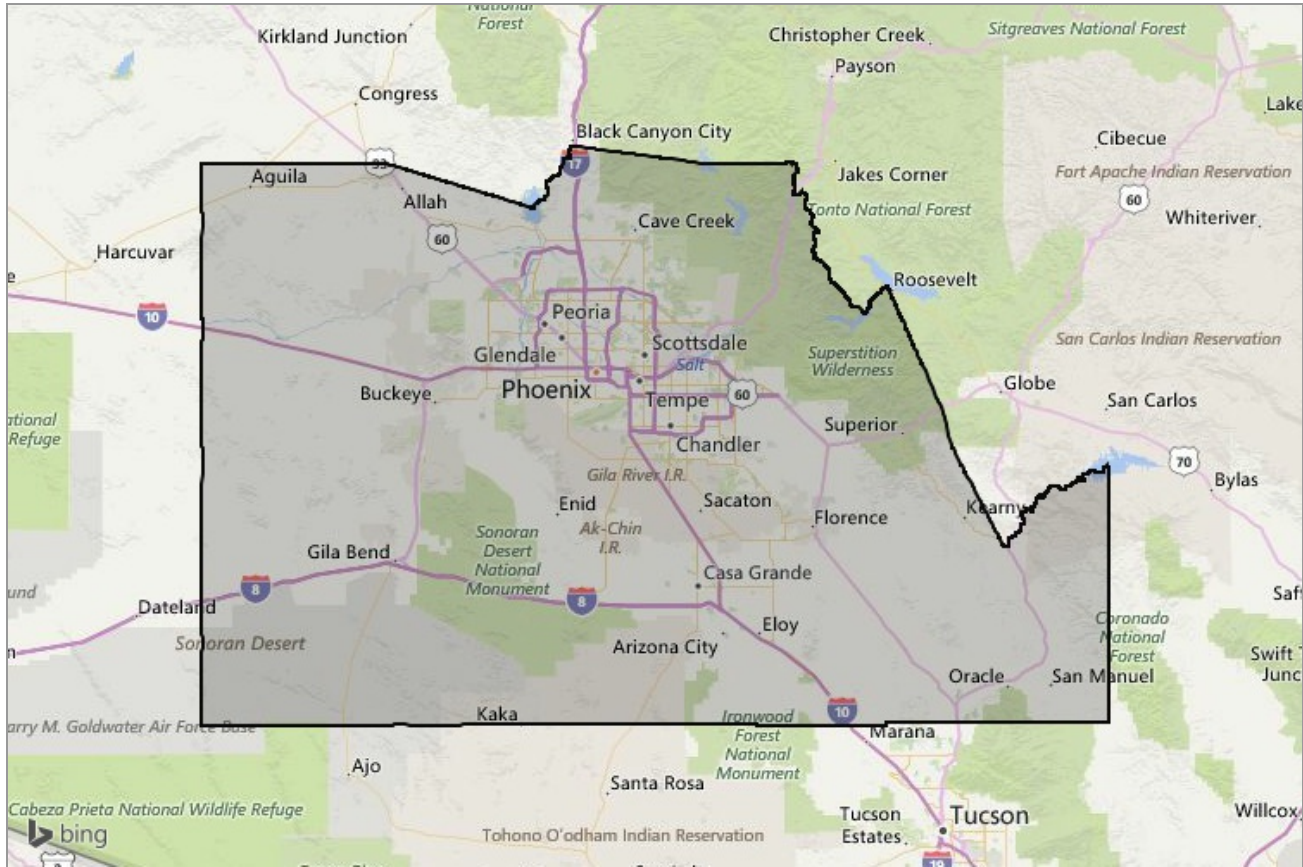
National Forest
Kirkland Junction
Christopher Creek
Sitgreaves National Forest
Payson
Lake
Congress
Black Canyon City
Cibecue
Fort Apache Indian Reservation
Aguila
93
17
Jakes Corner
Allah
Tonto National Forest
60
Whiteriver
Cave Creek
60
Harcuvar
Roosevelt
10
Peoria
San Carlos Indian Reservation
Scottsdale
Superstition Wilderness
Glendale
Salt
National Refuge
Phoenix
Globe
Buckeye
60
Tempe
San Carlos
Superior
Chandler
70
Bylas
Gila River I.R.
Enid
Sacaton
Kearny
Florence
Sonoran Desert National Monument
Ak-Chin I.R.
Gila Bend
Casa Grande
8
8
Dateland
Saf
Eloy
Coronado National Forest
Sonoran Desert
Swift Junc
Arizona City
Oracle
San Manuel
10
Kaka
Ironwood Forest National Monument
Marana
Barry M. Goldwater Air Force Base
Ajo
Santa Rosa
Cabeza Prieta National Wildlife Refuge
Tucson Estates
Tucson
Willcox
bing
Tohono O'odham Indian Reservation
19